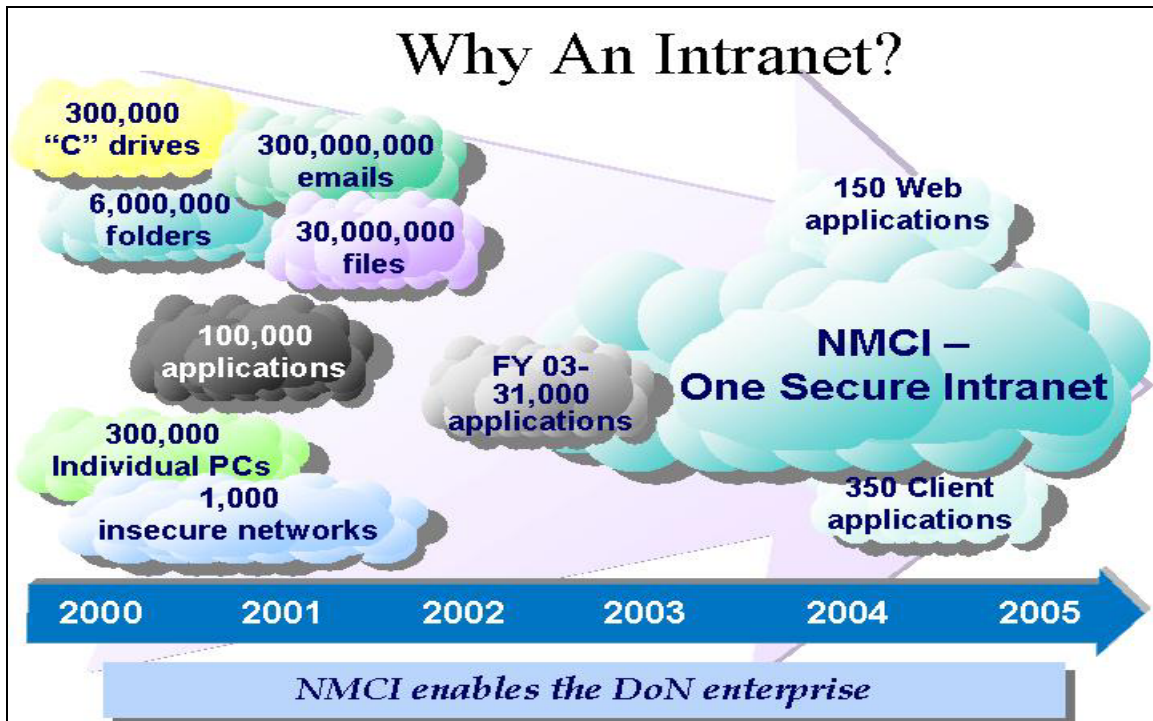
Why An Intranet?

300,000 "C" drives

300,000,000 emails

6,000,000 folders

30,000,000 files

100,000 applications

300,000 Individual PCs

1,000 insecure networks

FY 03- 31,000 applications

150 Web applications

NMCI – One Secure Intranet

350 Client applications

2000 2001 2002 2003 2004 2005

NMCI enables the DoN enterprise